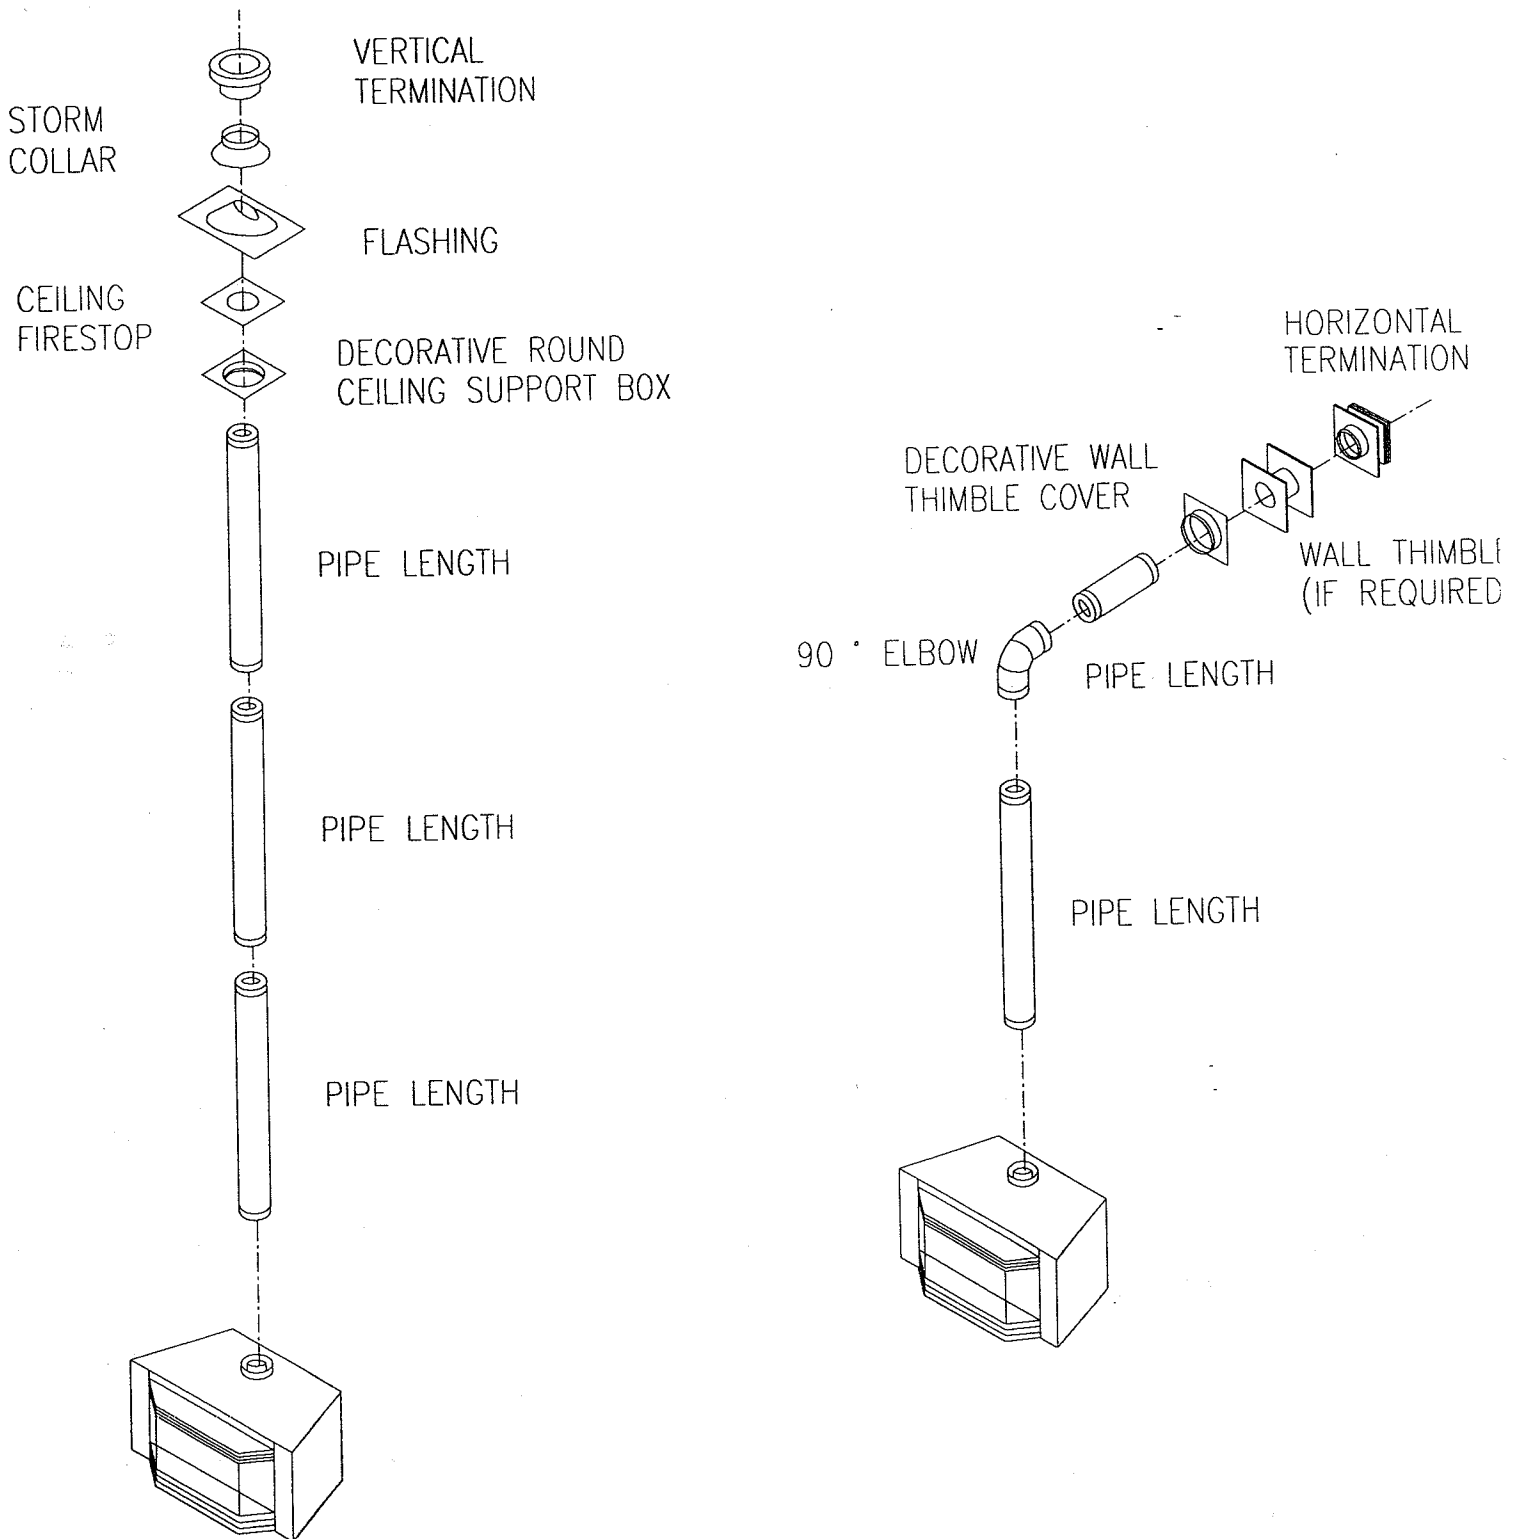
VERTICAL TERMINATION

STORM COLLAR

FLASHING

CEILING FIRESTOP

DECORATIVE ROUND CEILING SUPPORT BOX

PIPE LENGTH

PIPE LENGTH

PIPE LENGTH

HORIZONTAL TERMINATION

DECORATIVE WALL THIMBLE COVER

WALL THIMBL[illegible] (IF REQUIRED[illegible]

90 ° ELBOW

PIPE LENGTH

PIPE LENGTH